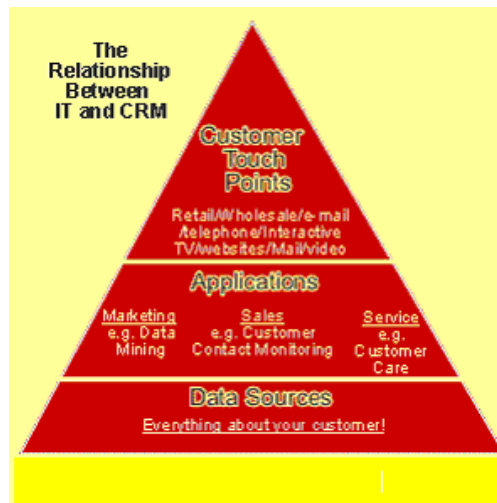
The Relationship Between IT and CRM

Customer Touch Points

Retail/Wholesale/e-mail /telephone/Interactive TV/websites/Mail/video

Applications

Marketing
e.g. Data Mining

Sales
e.g. Customer Contact Monitoring

Service
e.g. Customer Care

Data Sources

Everything about your customer!